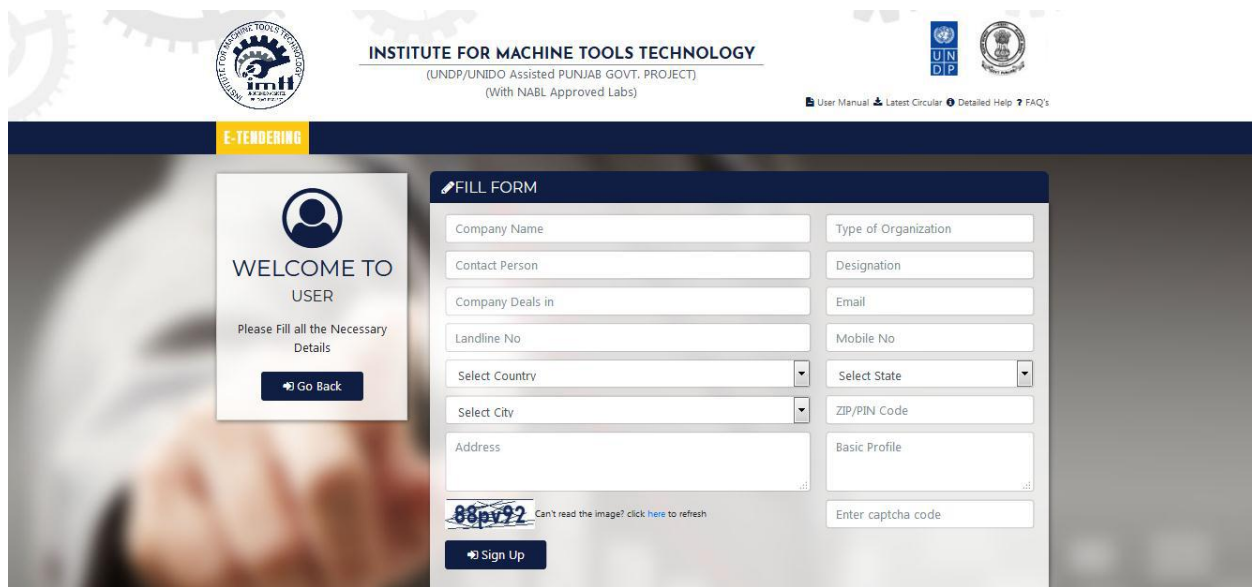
INSTITUTE FOR MACHINE TOOLS TECHNOLOGY
(UNDP/UNIDO Assisted PUNJAB GOVT. PROJECT)
(With NABL Approved Labs)

INSTITUTE FOR MACHINE TOOLS TECHNOLOGY
imtt

U N D P

User Manual Latest Circular Detailed Help ? FAQ's

E-TENDERING

WELCOME TO
USER
Please Fill all the Necessary Details

Go Back

FILL FORM

Company Name
Type of Organization
Contact Person
Designation
Company Deals in
Email
Landline No
Mobile No
Select Country
Select State
Select City
ZIP/PIN Code
Address
Basic Profile

88pv92 Can't read the image? click here to refresh
Enter captcha code

Sign Up